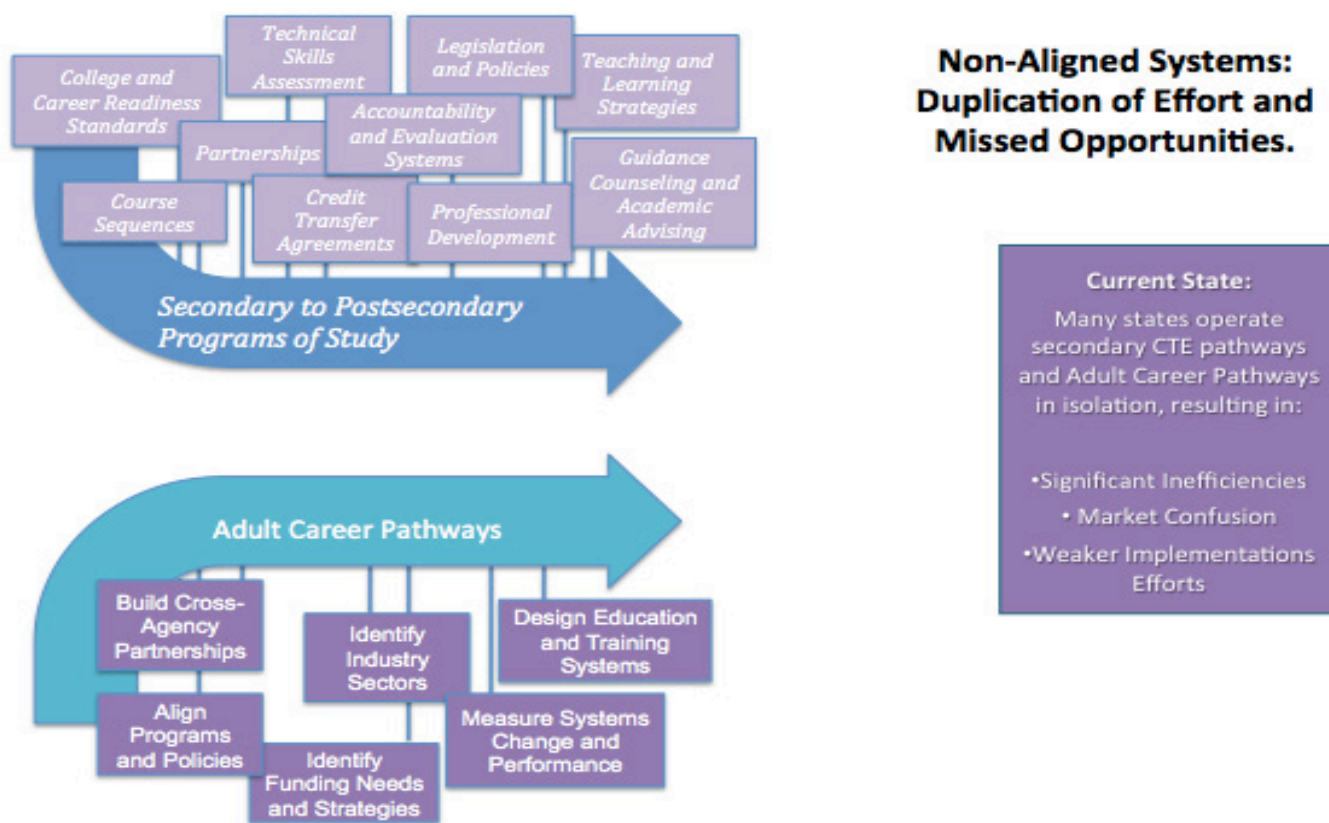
Technical Skills Assessment

Legislation and Policies

Teaching and Learning Strategies

College and Career Readiness Standards

Accountability and Evaluation Systems

Partnerships

Guidance Counseling and Academic Advising

Course Sequences

Credit Transfer Agreements

Professional Development

Secondary to Postsecondary Programs of Study

Non-Aligned Systems: Duplication of Effort and Missed Opportunities.

Current State:
Many states operate secondary CTE pathways and Adult Career Pathways in isolation, resulting in:

•Significant Inefficiencies
• Market Confusion
•Weaker Implementations Efforts

Adult Career Pathways

Build Cross-Agency Partnerships

Design Education and Training Systems

Identify Industry Sectors

Align Programs and Policies

Measure Systems Change and Performance

Identify Funding Needs and Strategies